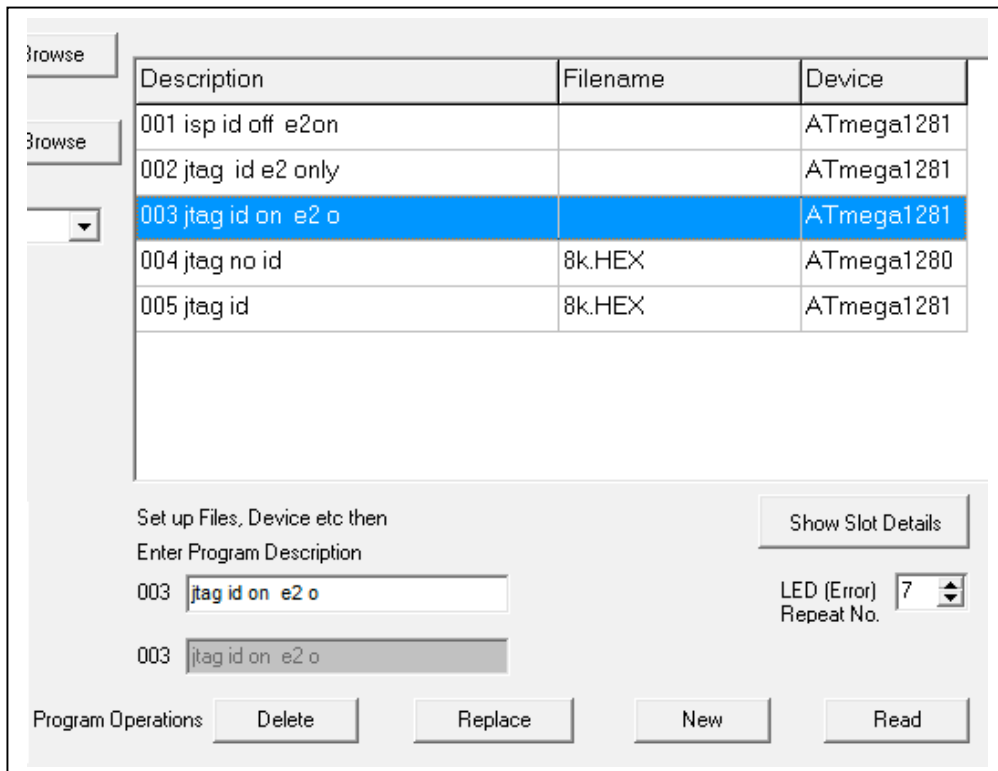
Browse

Browse

| Description | Filename | Device |
|---|---|---|
| 001 isp id off e2on | | ATmega1281 |
| 002 jtag id e2 only | | ATmega1281 |
| 003 jtag id on e2 o | | ATmega1281 |
| 004 jtag no id | 8k.HEX | ATmega1280 |
| 005 jtag id | 8k.HEX | ATmega1281 |

Set up Files, Device etc then
Enter Program Description

Show Slot Details

003 jtag id on e2 o

LED (Error) Repeat No. 7

003 jtag id on e2 o

Program Operations Delete Replace New Read